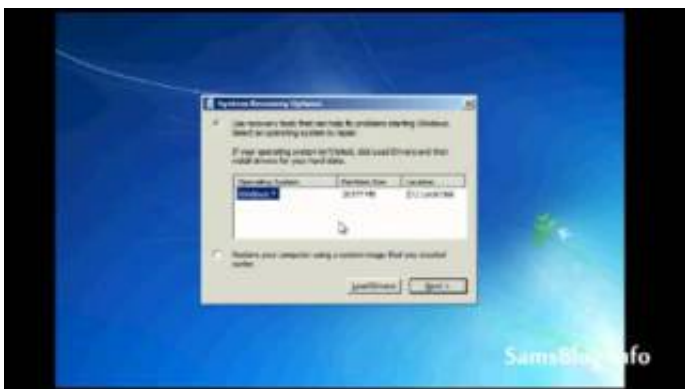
System Recovery Options

Use recovery tools that can help fix problems starting Windows. Select an operating system to repair.

If your operating system isn't listed, click Load Drivers and then install drivers for your hard disks.

| Operating System | Partition Size | Location |
|---|---|---|
| Windows 7 | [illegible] MB | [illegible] |

Restore your computer using a system image that you created earlier.

Load Drivers   Next >

SamsBl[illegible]fo